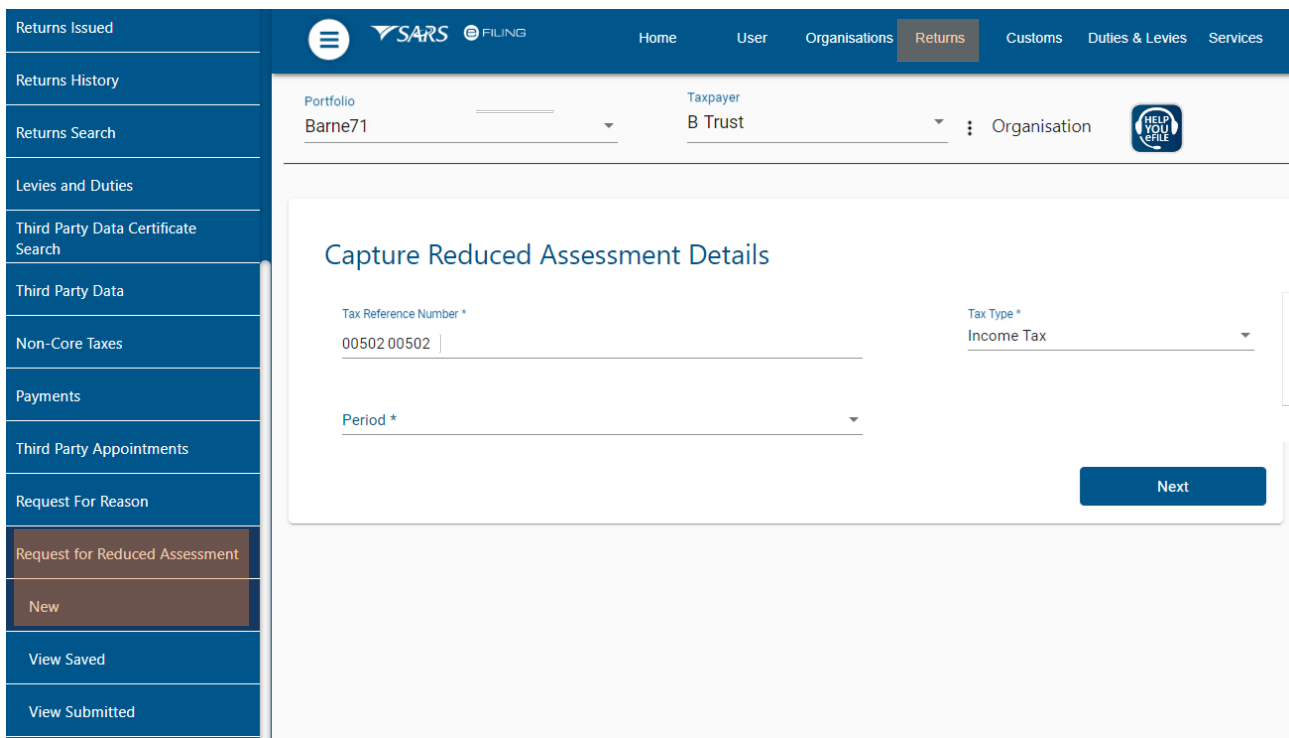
Returns Issued
Returns History
Returns Search
Levies and Duties
Third Party Data Certificate Search
Third Party Data
Non-Core Taxes
Payments
Third Party Appointments
Request For Reason
Request for Reduced Assessment
New
View Saved
View Submitted

SARS eFILING

Home User Organisations Returns Customs Duties & Levies Services

Portfolio
Barne71

Taxpayer
B Trust

Organisation

HELP YOU eFILE

Capture Reduced Assessment Details

Tax Reference Number *
00502 00502

Tax Type *
Income Tax

Period *

Next